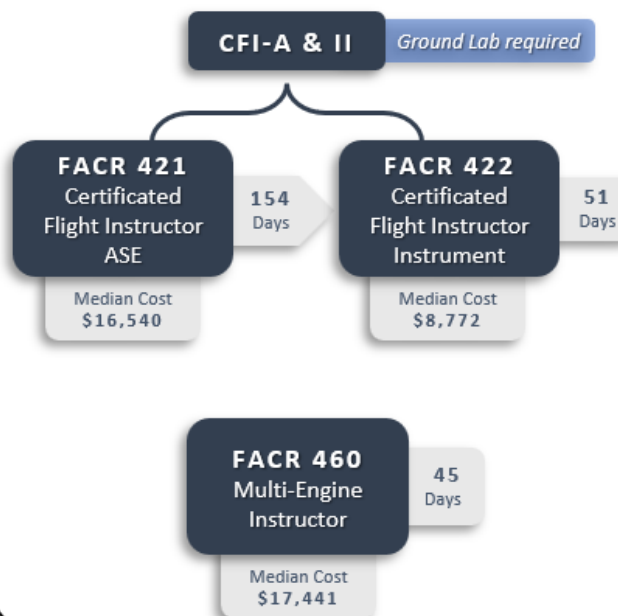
CFI-A & II

Ground Lab required

FACR 421
Certificated Flight Instructor ASE

154 Days

Median Cost
$16,540

FACR 422
Certificated Flight Instructor Instrument

51 Days

Median Cost
$8,772

FACR 460
Multi-Engine Instructor

45 Days

Median Cost
$17,441